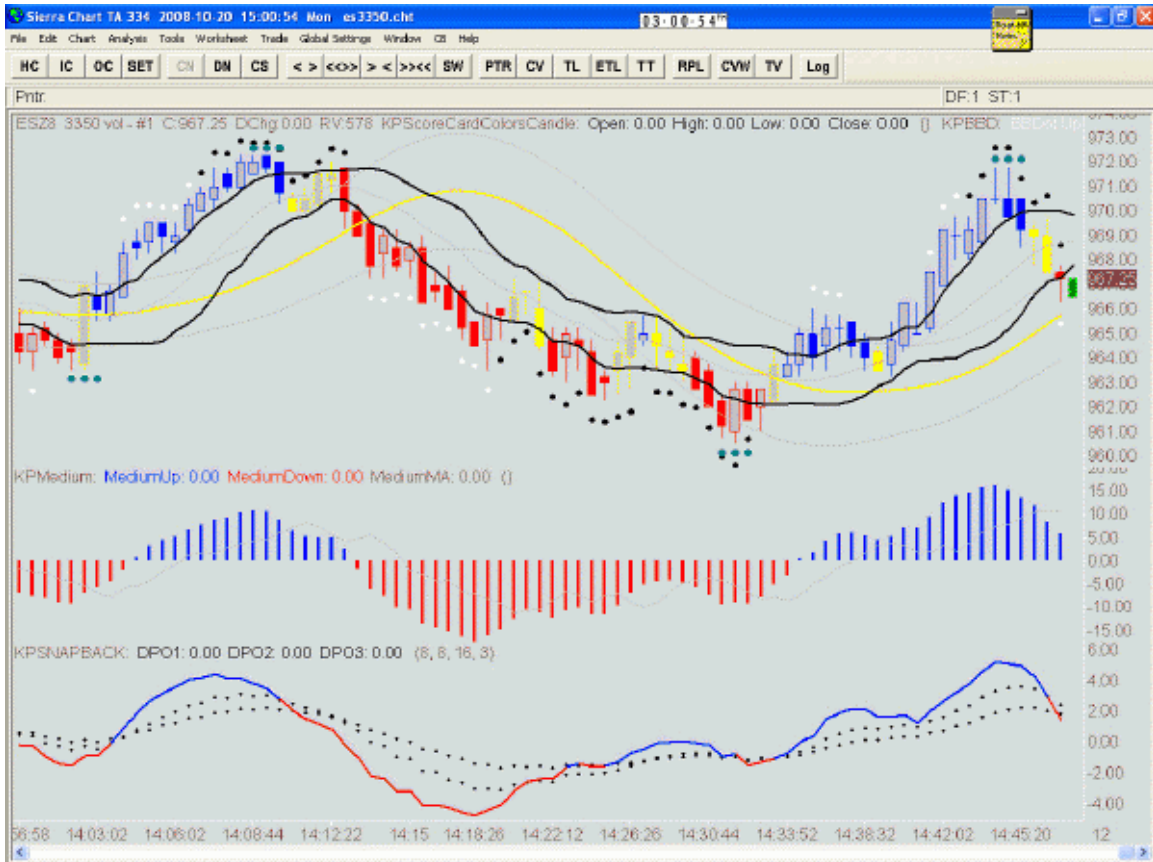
Sierra Chart TA 334 2008-10-20 15:00:54 Mon es3350.cht

03:00:54

File Edit Chart Analysis Tools Worksheet Trade Global Settings Window CS Help

HC IC OC SET CN DN CS < > <<>> > < >><< SW PTR CV TL ETL TT RPL CVW TV Log

Pntr.

DF:1 ST:1

ESZ8 3350 vol - #1 C:967.25 DChg:0.00 RV:578 KPScoreCardColorsCandle: Open: 0.00 High: 0.00 Low: 0.00 Close: 0.00 () KPBBD:

973.00
972.00
971.00
970.00
969.00
968.00
967.25
966.00
965.00
964.00
963.00
962.00
961.00
960.00

KPMedium: MediumUp: 0.00 MediumDown: 0.00 MediumMA: 0.00 ()

20.00
15.00
10.00
5.00
0.00
-5.00
-10.00
-15.00

KPSNAPBACK: DPO1: 0.00 DPO2: 0.00 DPO3: 0.00 (8, 8, 16, 3)

6.00
4.00
2.00
0.00
-2.00
-4.00

56:58 14:03:02 14:06:02 14:08:44 14:12:22 14:15 14:18:26 14:22:12 14:26:26 14:30:44 14:33:52 14:38:32 14:42:02 14:45:20 12